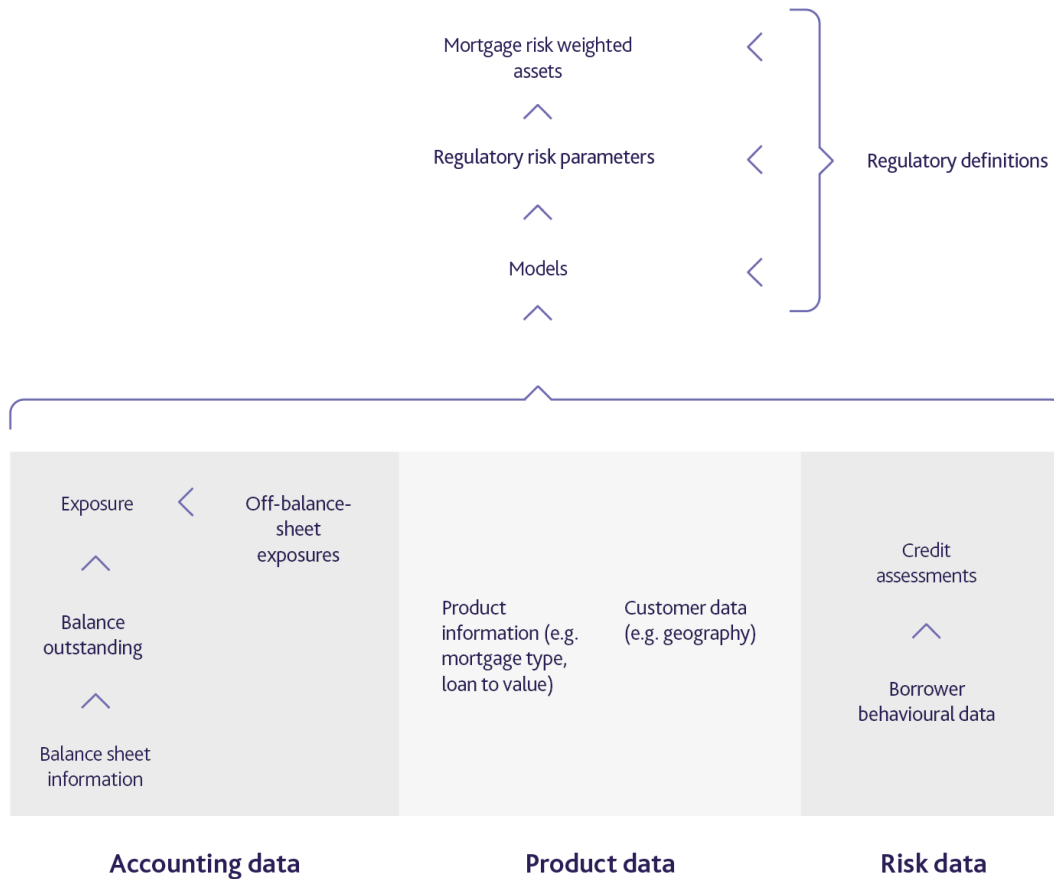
Mortgage risk weighted assets

Regulatory risk parameters

Models

Regulatory definitions

Exposure

Off-balance-sheet exposures

Balance outstanding

Balance sheet information

Product information (e.g. mortgage type, loan to value)

Customer data (e.g. geography)

Credit assessments

Borrower behavioural data

Accounting data

Product data

Risk data